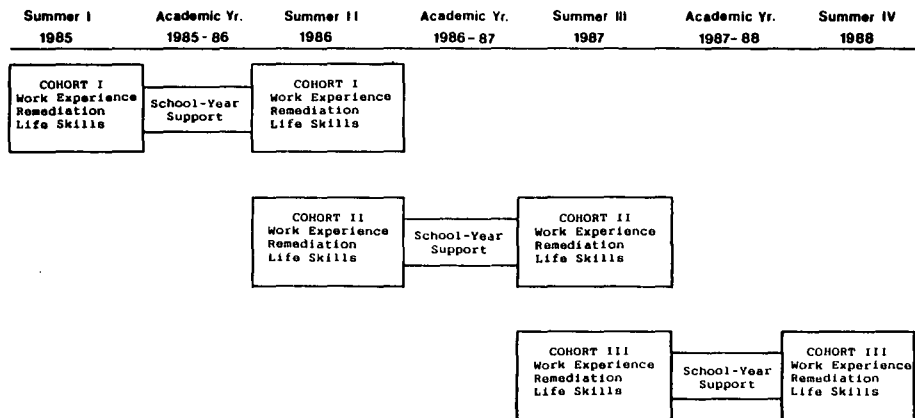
Summer I 1985

Academic Yr. 1985 - 86

Summer II 1986

Academic Yr. 1986 - 87

Summer III 1987

Academic Yr. 1987 - 88

Summer IV 1988

COHORT I
Work Experience
Remediation
Life Skills

School-Year Support

COHORT I
Work Experience
Remediation
Life Skills

COHORT II
Work Experience
Remediation
Life Skills

School-Year Support

COHORT II
Work Experience
Remediation
Life Skills

COHORT III
Work Experience
Remediation
Life Skills

School-Year Support

COHORT III
Work Experience
Remediation
Life Skills